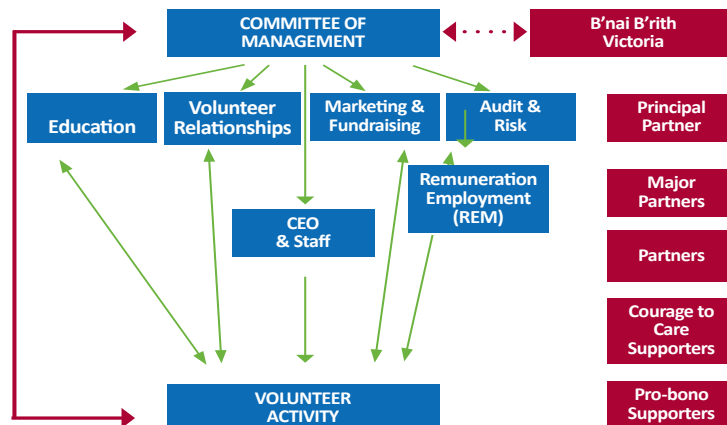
COMMITTEE OF MANAGEMENT

B'nai B'rith Victoria

Education

Volunteer Relationships

Marketing & Fundraising

Audit & Risk

Principal Partner

Remuneration Employment (REM)

Major Partners

CEO & Staff

Partners

Courage to Care Supporters

VOLUNTEER ACTIVITY

Pro-bono Supporters